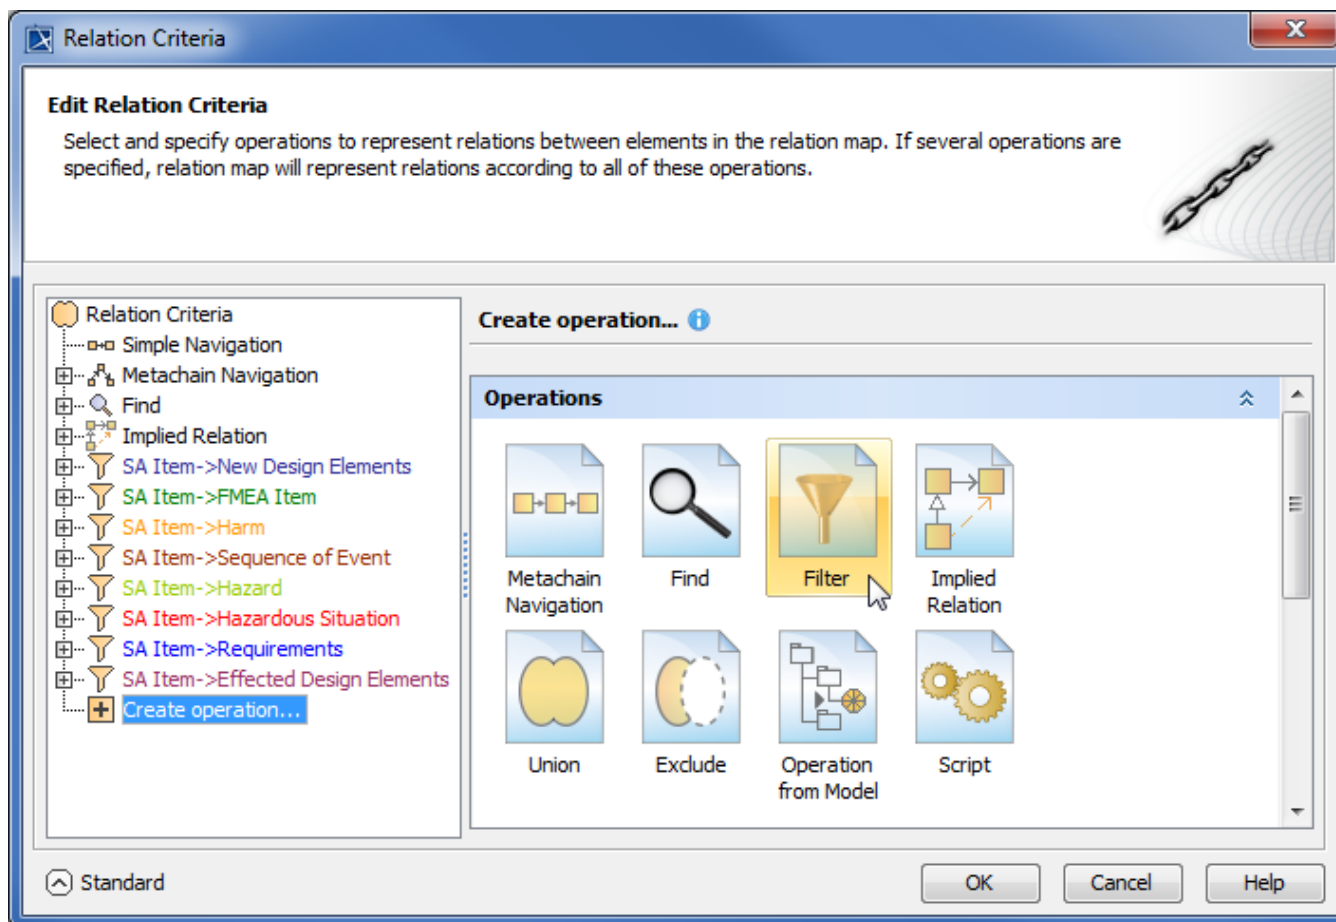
Relation Criteria

Edit Relation Criteria

Select and specify operations to represent relations between elements in the relation map. If several operations are specified, relation map will represent relations according to all of these operations.

Relation Criteria
Simple Navigation
Metachain Navigation
Find
Implied Relation
SA Item->New Design Elements
SA Item->FMEA Item
SA Item->Harm
SA Item->Sequence of Event
SA Item->Hazard
SA Item->Hazardous Situation
SA Item->Requirements
SA Item->Effected Design Elements
Create operation...

Create operation...

Operations

Metachain Navigation
Find
Filter
Implied Relation
Union
Exclude
Operation from Model
Script

Standard

OK
Cancel
Help